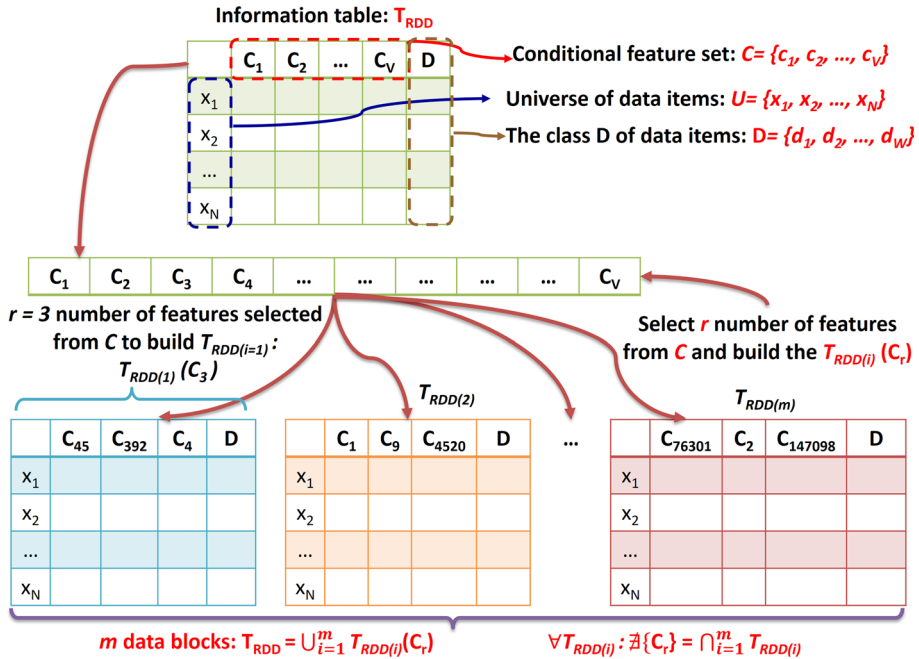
Information table: $T_{RDD}$

| | $C_1$ | $C_2$ | ... | $C_V$ | D |
|---|---|---|---|---|---|
| $x_1$ | | | | | |
| $x_2$ | | | | | |
| ... | | | | | |
| $x_N$ | | | | | |

Conditional feature set: $C= \{c_1, c_2, ..., c_V\}$

Universe of data items: $U= \{x_1, x_2, ..., x_N\}$

The class D of data items: $D= \{d_1, d_2, ..., d_W\}$

| $C_1$ | $C_2$ | $C_3$ | $C_4$ | ... | ... | ... | ... | ... | $C_V$ |
|---|---|---|---|---|---|---|---|---|---|

$r = 3$ number of features selected from $C$ to build $T_{RDD(i=1)}$ : $T_{RDD(1)}$ $(C_3)$

Select $r$ number of features from $C$ and build the $T_{RDD(i)}$ $(C_r)$

| | $C_{45}$ | $C_{392}$ | $C_4$ | D |
|---|---|---|---|---|
| $x_1$ | | | | |
| $x_2$ | | | | |
| ... | | | | |
| $x_N$ | | | | |

$T_{RDD(2)}$

| | $C_1$ | $C_9$ | $C_{4520}$ | D |
|---|---|---|---|---|
| $x_1$ | | | | |
| $x_2$ | | | | |
| ... | | | | |
| $x_N$ | | | | |

...

$T_{RDD(m)}$

| | $C_{76301}$ | $C_2$ | $C_{147098}$ | D |
|---|---|---|---|---|
| $x_1$ | | | | |
| $x_2$ | | | | |
| ... | | | | |
| $x_N$ | | | | |

$m$ data blocks: $T_{RDD} = \cup_{i=1}^{m} T_{RDD(i)}(C_r)$

$\forall T_{RDD(i)} : \nexists\{C_r\} = \cap_{i=1}^{m} T_{RDD(i)}$